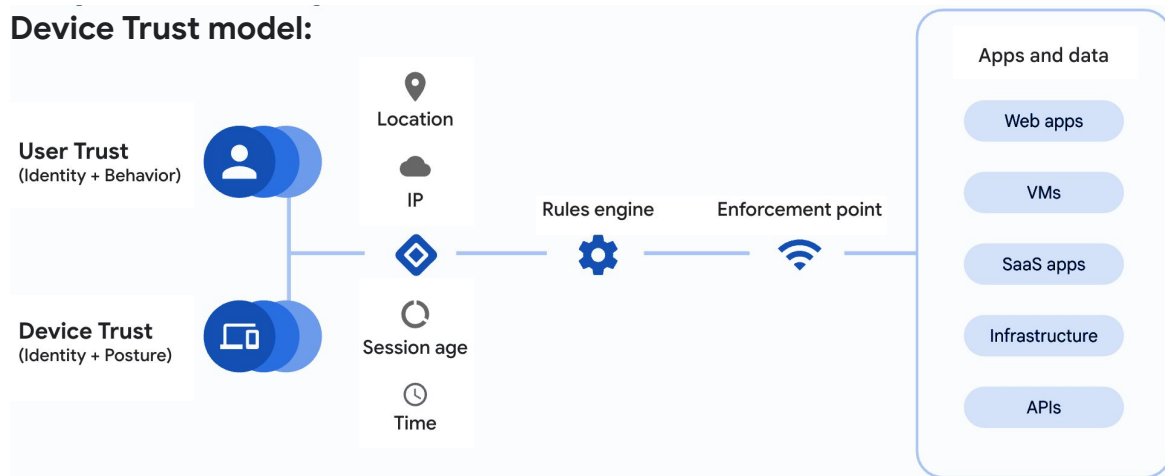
Device Trust model:

User Trust
(Identity + Behavior)

Device Trust
(Identity + Posture)

Location

IP

Session age

Time

Rules engine

Enforcement point

Apps and data

Web apps

VMs

SaaS apps

Infrastructure

APIs